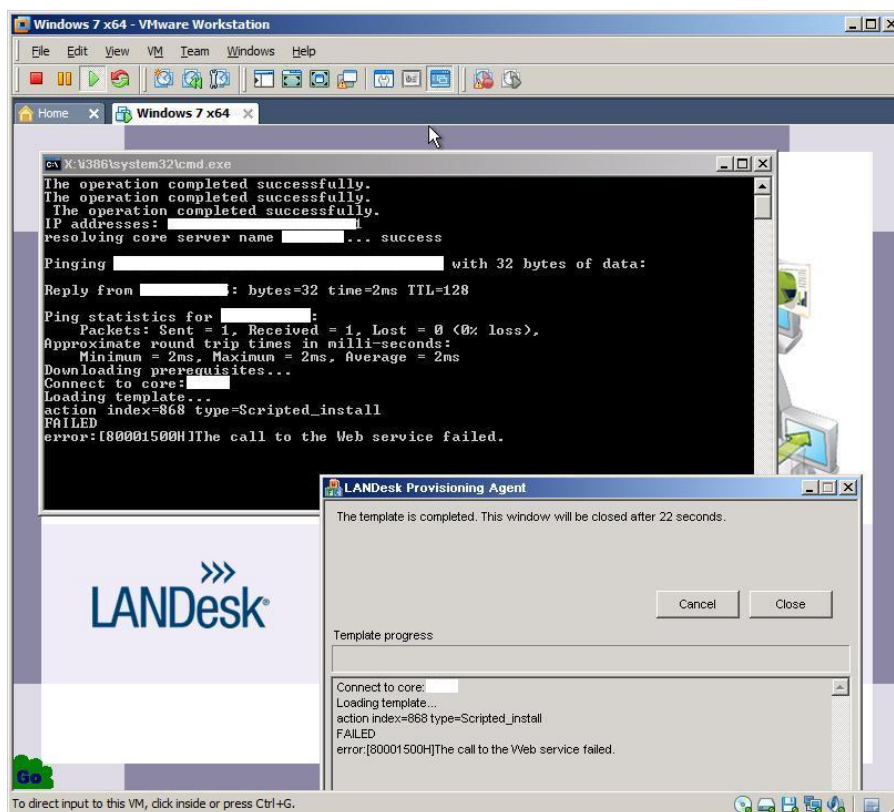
Windows 7 x64 - VMware Workstation

File Edit View VM Team Windows Help

Home | Windows 7 x64

X:\I386\system32\cmd.exe

The operation completed successfully.
The operation completed successfully.
The operation completed successfully.
IP addresses: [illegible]
resolving core server name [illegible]... success

Pinging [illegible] with 32 bytes of data:

Reply from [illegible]: bytes=32 time=2ms TTL=128

Ping statistics for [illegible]:
Packets: Sent = 1, Received = 1, Lost = 0 (0% loss),
Approximate round trip times in milli-seconds:
Minimum = 2ms, Maximum = 2ms, Average = 2ms
Downloading prerequisites...
Connect to core:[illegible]
Loading template...
action index=868 type=Scripted_install
FAILED
error:[80001500H]The call to the Web service failed.

LANDesk

LANDesk Provisioning Agent

The template is completed. This window will be closed after 22 seconds.

Cancel | Close

Template progress

Connect to core:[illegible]
Loading template...
action index=868 type=Scripted_install
FAILED
error:[80001500H]The call to the Web service failed.

Go

To direct input to this VM, click inside or press Ctrl+G.